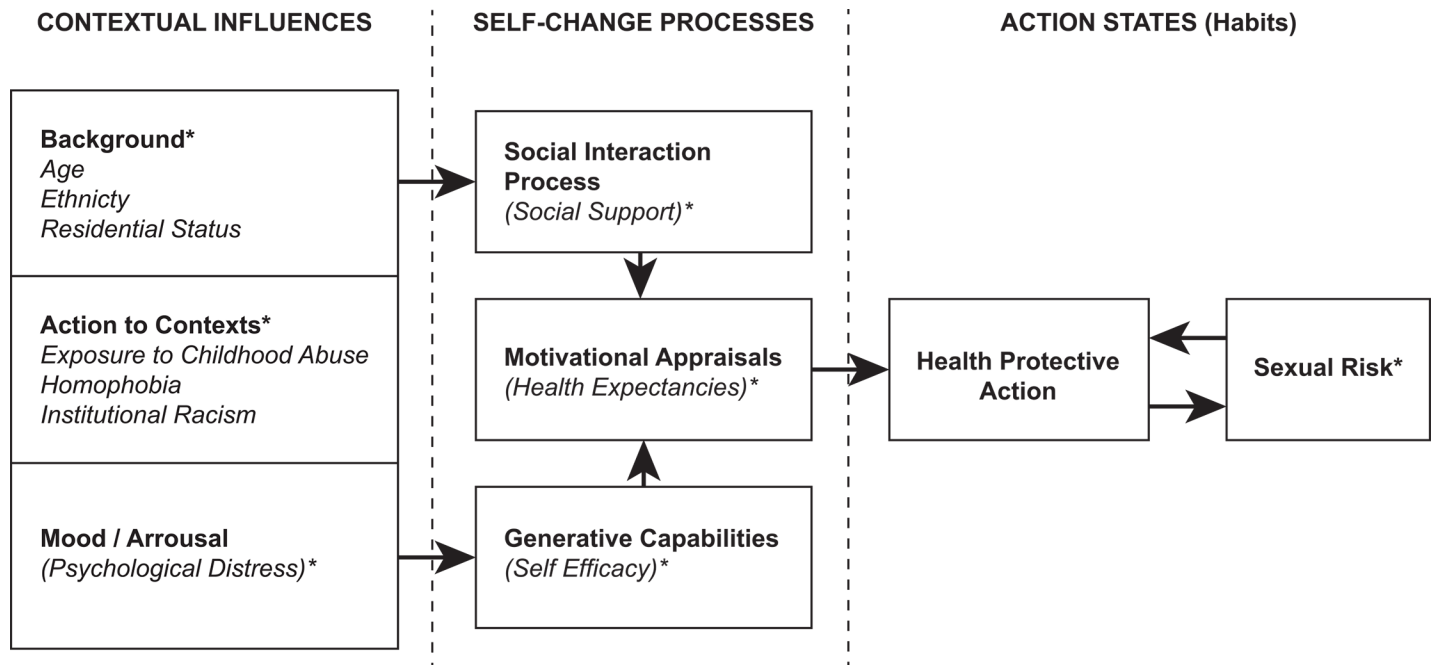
CONTEXTUAL INFLUENCES

SELF-CHANGE PROCESSES

ACTION STATES (Habits)

Background*
Age
Ethnicty
Residential Status

Action to Contexts*
Exposure to Childhood Abuse
Homophobia
Institutional Racism

Mood / Arrousal
(Psychological Distress)*

Social Interaction Process
(Social Support)*

Motivational Appraisals
(Health Expectancies)*

Generative Capabilities
(Self Efficacy)*

Health Protective Action

Sexual Risk*